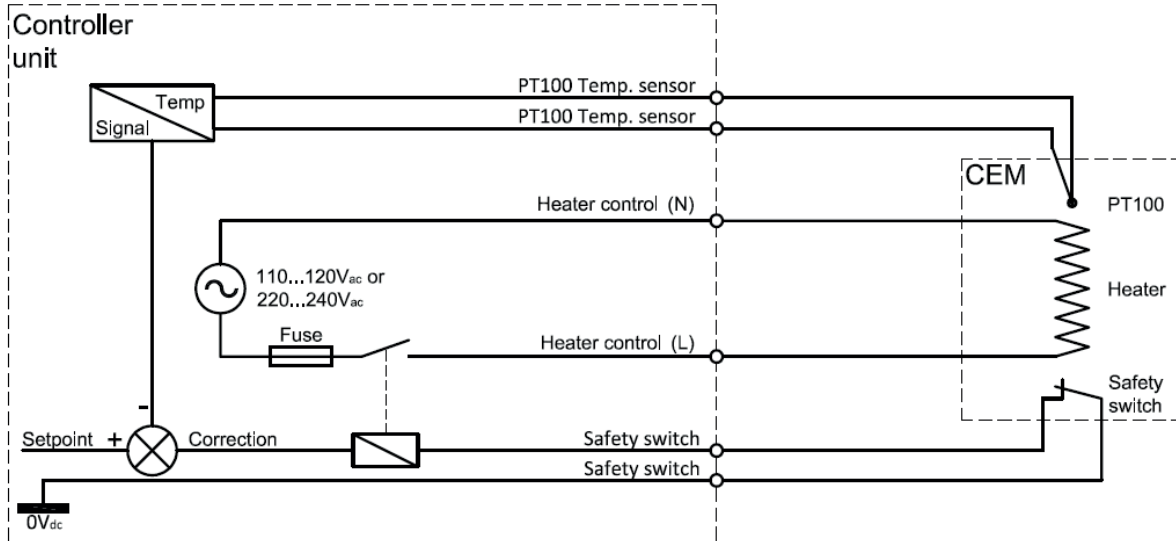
Controller unit

Temp

Signal

PT100 Temp. sensor

PT100 Temp. sensor

CEM

PT100

Heater control (N)

110...120V$_{ac}$ or 220...240V$_{ac}$

Heater

Fuse

Heater control (L)

Safety switch

-

Setpoint +

Correction

Safety switch

Safety switch

0V$_{dc}$